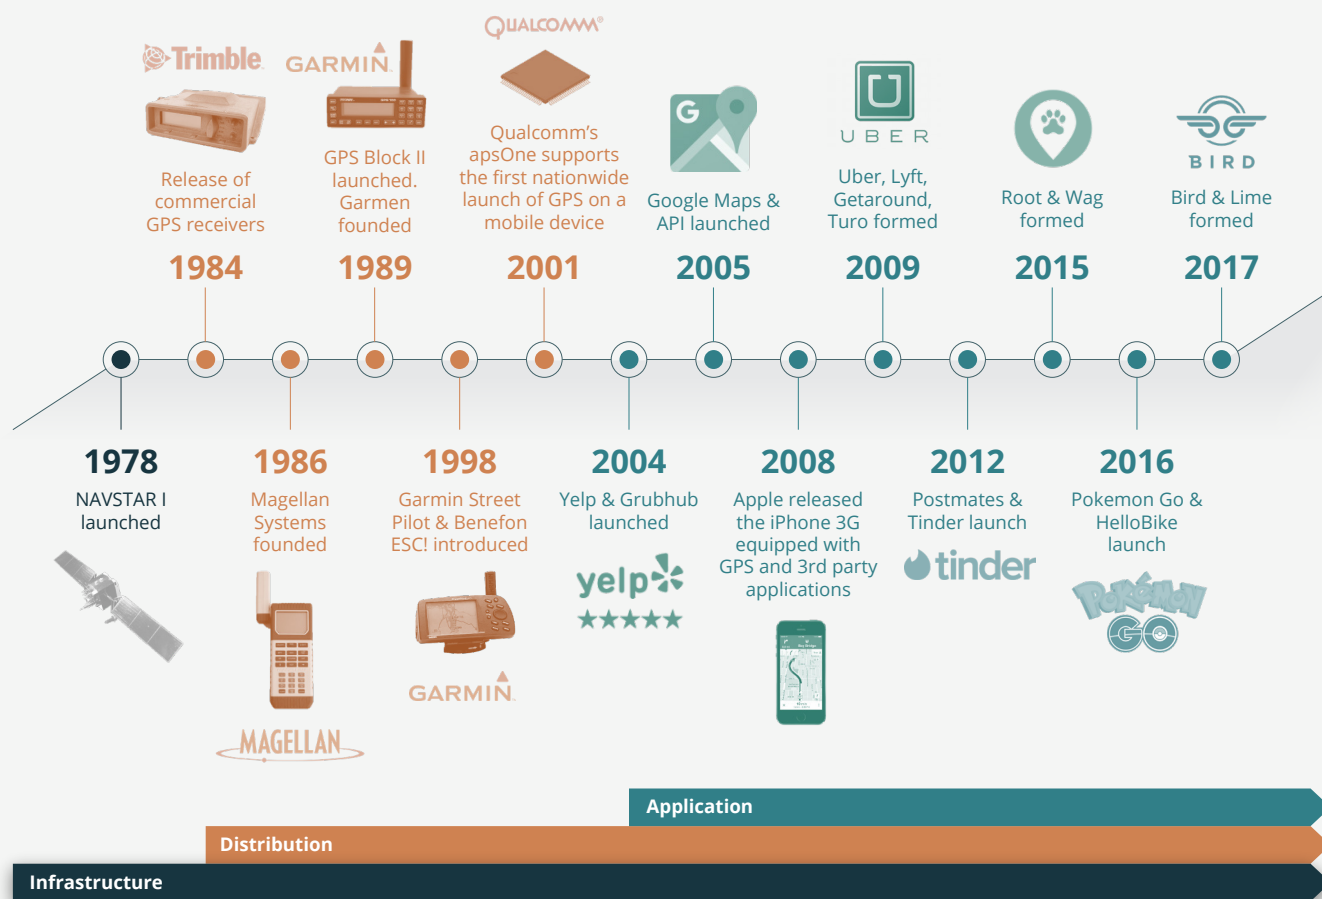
Trimble
Release of commercial GPS receivers
1984

GARMIN
GPS Block II launched. Garmen founded
1989

QUALCOMM®
Qualcomm's apsOne supports the first nationwide launch of GPS on a mobile device
2001

Google Maps & API launched
2005

UBER
Uber, Lyft, Getaround, Turo formed
2009

Root & Wag formed
2015

BIRD
Bird & Lime formed
2017

1978
NAVSTAR I launched

1986
Magellan Systems founded
MAGELLAN

1998
Garmin Street Pilot & Benefon ESC! introduced
GARMIN

2004
Yelp & Grubhub launched
yelp

2008
Apple released the iPhone 3G equipped with GPS and 3rd party applications

2012
Postmates & Tinder launch
tinder

2016
Pokemon Go & HelloBike launch
Pokémon GO

Application
Distribution
Infrastructure